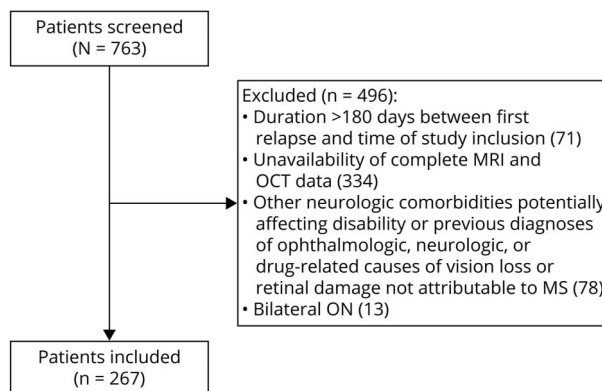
Patients screened
(N = 763)

Excluded (n = 496):
• Duration >180 days between first relapse and time of study inclusion (71)
• Unavailability of complete MRI and OCT data (334)
• Other neurologic comorbidities potentially affecting disability or previous diagnoses of ophthalmologic, neurologic, or drug-related causes of vision loss or retinal damage not attributable to MS (78)
• Bilateral ON (13)

Patients included
(n = 267)